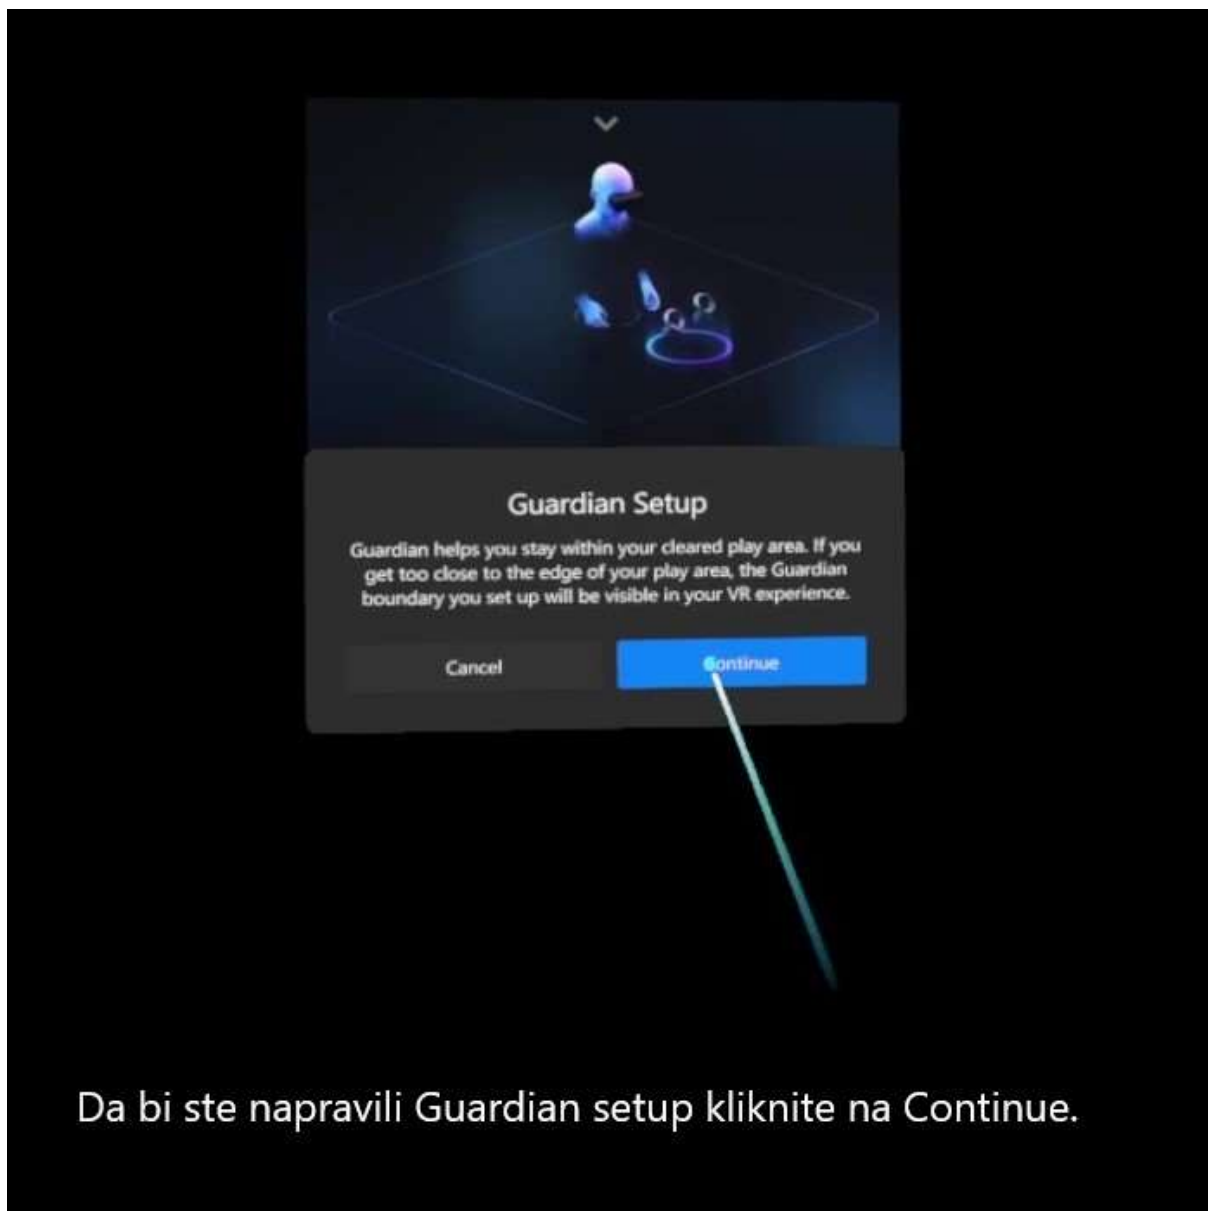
Guardian Setup

Guardian helps you stay within your cleared play area. If you get too close to the edge of your play area, the Guardian boundary you set up will be visible in your VR experience.

Cancel

Continue

Da bi ste napravili Guardian setup kliknite na Continue.